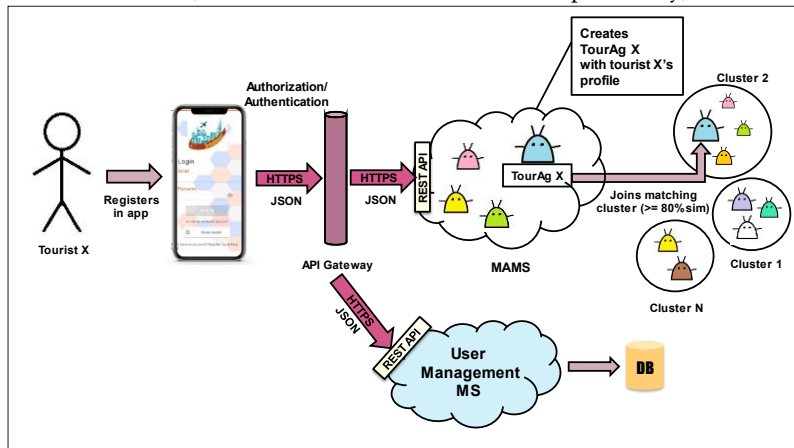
Tourist X

Registers in app

Login

Authorization/ Authentication

HTTPS
JSON

API Gateway

HTTPS
JSON

REST API

Creates TourAg X with tourist X's profile

TourAg X

MAMS

Joins matching cluster (>= 80%sim)

Cluster 2

Cluster 1

Cluster N

HTTPS
JSON

REST API

User Management MS

DB